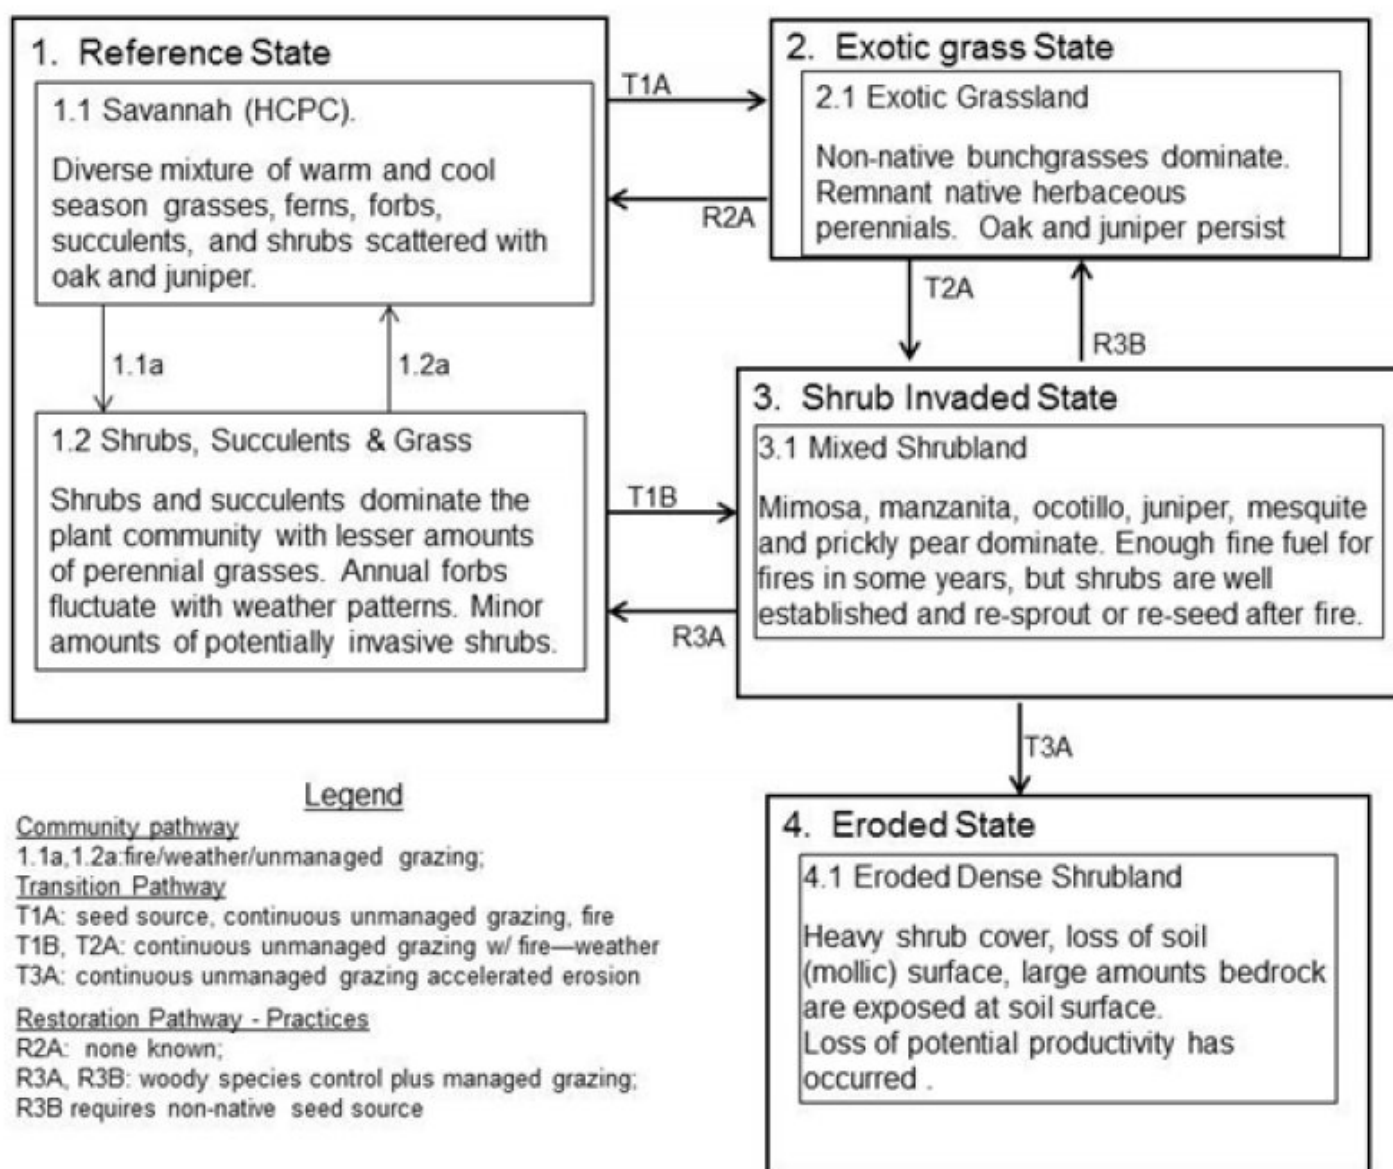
1. Reference State

1.1 Savannah (HCPC).

Diverse mixture of warm and cool season grasses, ferns, forbs, succulents, and shrubs scattered with oak and juniper.

1.1a

1.2a

1.2 Shrubs, Succulents & Grass

Shrubs and succulents dominate the plant community with lesser amounts of perennial grasses. Annual forbs fluctuate with weather patterns. Minor amounts of potentially invasive shrubs.

T1A

R2A

2. Exotic grass State

2.1 Exotic Grassland

Non-native bunchgrasses dominate. Remnant native herbaceous perennials. Oak and juniper persist

T2A

R3B

T1B

R3A

3. Shrub Invaded State

3.1 Mixed Shrubland

Mimosa, manzanita, ocotillo, juniper, mesquite and prickly pear dominate. Enough fine fuel for fires in some years, but shrubs are well established and re-sprout or re-seed after fire.

T3A

4. Eroded State

4.1 Eroded Dense Shrubland

Heavy shrub cover, loss of soil (mollic) surface, large amounts bedrock are exposed at soil surface.
Loss of potential productivity has occurred .

Legend

Community pathway
1.1a,1.2a:fire/weather/unmanaged grazing;
Transition Pathway
T1A: seed source, continuous unmanaged grazing, fire
T1B, T2A: continuous unmanaged grazing w/ fire—weather
T3A: continuous unmanaged grazing accelerated erosion

Restoration Pathway - Practices
R2A: none known;
R3A, R3B: woody species control plus managed grazing;
R3B requires non-native seed source